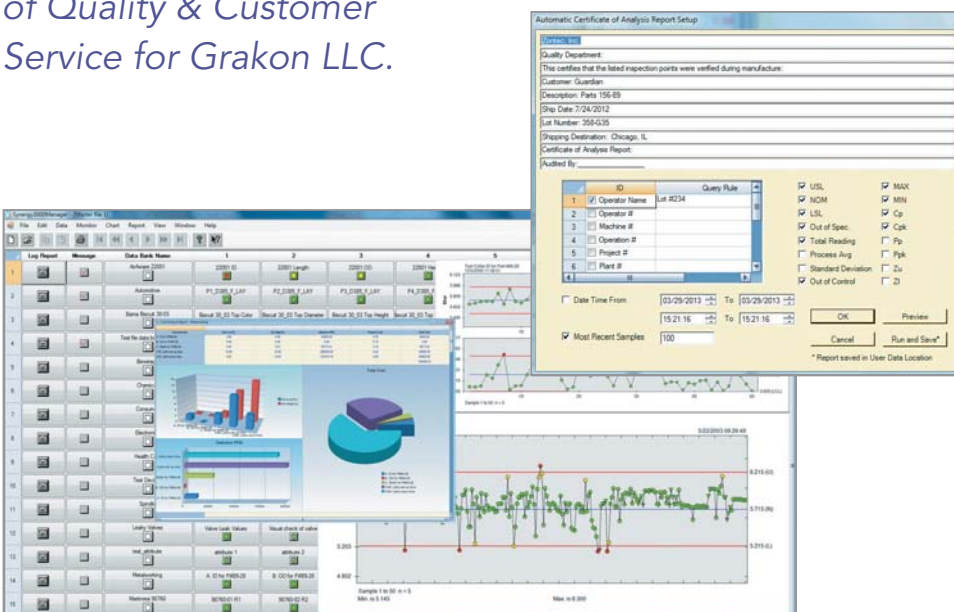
of Quality & Customer Service for Grakon LLC.

Automatic Certificate of Analysis Report Setup

Zontec, Inc.
Quality Department:
This certifies that the listed inspection points were verified during manufacture:
Customer: Guardian
Description: Parts 156-89
Ship Date: 7/24/2012
Lot Number: 358-G35
Shipping Destination: Chicago, IL
Certificate of Analysis Report:
Audited By:___________

| | ID | Query Rule |
|---|---|---|
| 1 | Operator Name | Lot #234 |
| 2 | Operator # | |
| 3 | Machine # | |
| 4 | Operation # | |
| 5 | Project # | |
| 6 | Plant # | |

USL
NOM
LSL
Out of Spec.
Total Reading
Process Avg
Standard Deviation
Out of Control
MAX
MIN
Cp
Cpk
Pp
Ppk
Zu
Zl

Date Time From 03/29/2013 To 03/29/2013
15:21:16 To 15:21:16
Most Recent Samples 100

OK
Preview
Cancel
Run and Save*
* Report saved in User Data Location

Synergy3000Manager
File Edit Data Monitor Chart Report View Window Help

| Log Report | Message | Data Bank Name | 1 | 2 | 3 | 4 | 5 |
|---|---|---|---|---|---|---|---|
| 1 | | AirAware 22001 | 22001 ID | 22001 Length | 22001 OD | 22001 He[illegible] | |
| 2 | | Automotive | P1_D385_F_LAY | P2_D385_F_LAY | P3_D385_F_LAY | P4_D385_F | |
| 3 | | Barrie Biscuit 30-03 | Biscuit 30_03 Top Color | Biscuit 30_03 Top Diameter | Biscuit 30_03 Top Height | Biscuit 30_03 Top | |
| 4 | | Test file data b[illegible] | | | | | |
| 5 | | Bore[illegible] | | | | | |
| 6 | | Chemi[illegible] | | | | | |
| 7 | | Consum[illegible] | | | | | |
| 8 | | Electroni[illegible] | | | | | |
| 9 | | Health C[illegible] | | | | | |
| 10 | | Test De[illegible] | | | | | |
| 11 | | Spindl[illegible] | | | | | |
| 12 | | Leaky Valves | Valve Leak Values | Visual check of valve | | | |
| 13 | | test_attribute | attribute 1 | attribute 2 | | | |
| 14 | | Metalworking | A. ID for FM89-28 | B. OD for FM89-28 | | | |
| 15 | | Mattress 90760 | 90760-01 R1 | 90760-02 R2 | | | |

Total Cost

Sample 1 to 50 n = 5
5/22/2003 09:29:49
6.215 (U)
5.715 (N)
5.215 (L)
5.203
4.602
Sample 1 to 50 n = 5
Min: n 5.145
Max: n 6.300